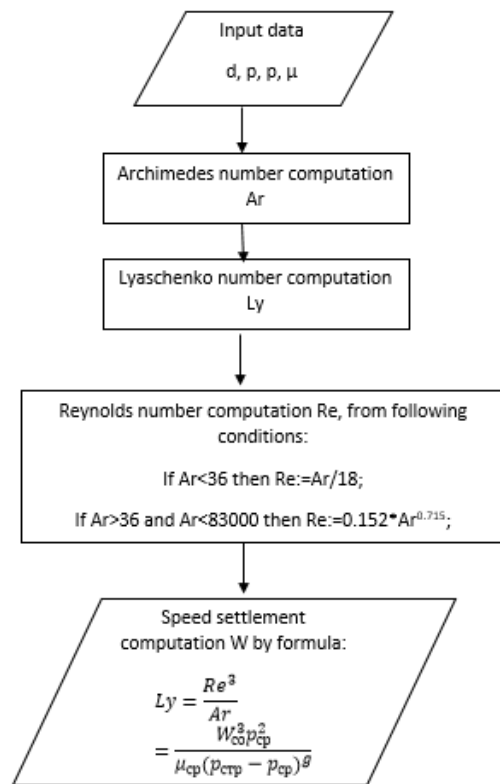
Input data

d, p, p, μ

Archimedes number computation Ar

Lyaschenko number computation Ly

Reynolds number computation Re, from following conditions:

If Ar<36 then Re:=Ar/18;

If Ar>36 and Ar<83000 then Re:=0.152*Ar$^{0.715}$;

Speed settlement computation W by formula:

$Ly = \frac{Re^3}{Ar} = \frac{W_{co}^3 p_{cp}^2}{\mu_{cp}(p_{ctp} - p_{cp})g}$